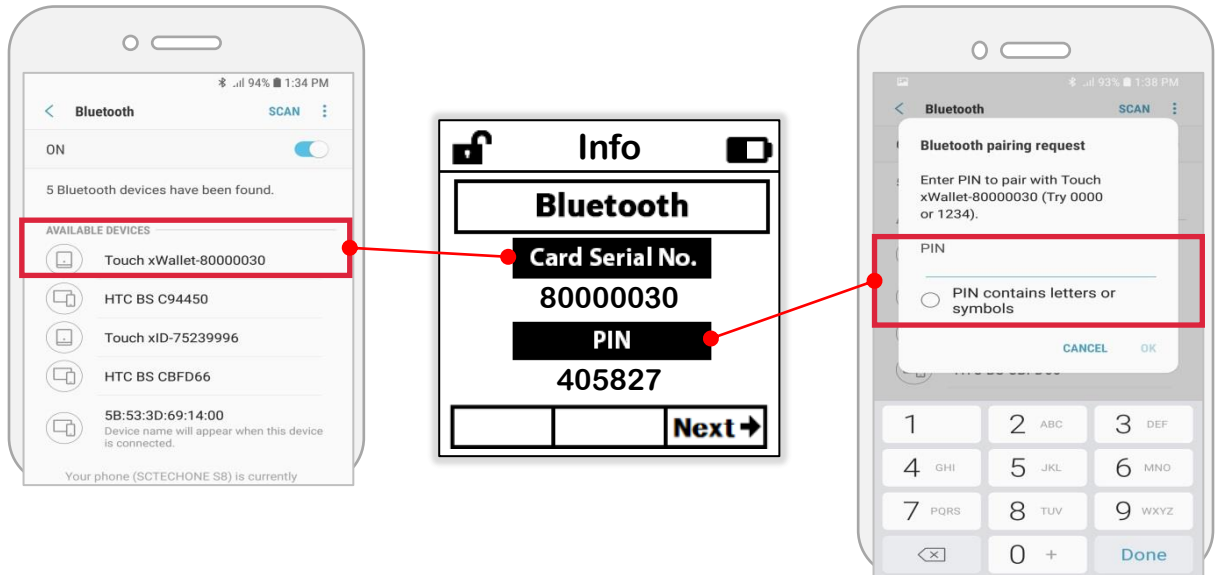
94% 1:34 PM

Bluetooth SCAN

ON

5 Bluetooth devices have been found.

AVAILABLE DEVICES

Touch xWallet-80000030

HTC BS C94450

Touch xID-75239996

HTC BS CBFD66

5B:53:3D:69:14:00
Device name will appear when this device is connected.

Your phone (SCTECHONE S8) is currently

Info

Bluetooth

Card Serial No.

80000030

PIN

405827

Next

93% 1:38 PM

Bluetooth SCAN

Bluetooth pairing request

Enter PIN to pair with Touch xWallet-80000030 (Try 0000 or 1234).

PIN

PIN contains letters or symbols

CANCEL OK

1
2 ABC
3 DEF
4 GHI
5 JKL
6 MNO
7 PQRS
8 TUV
9 WXYZ
0 +
Done